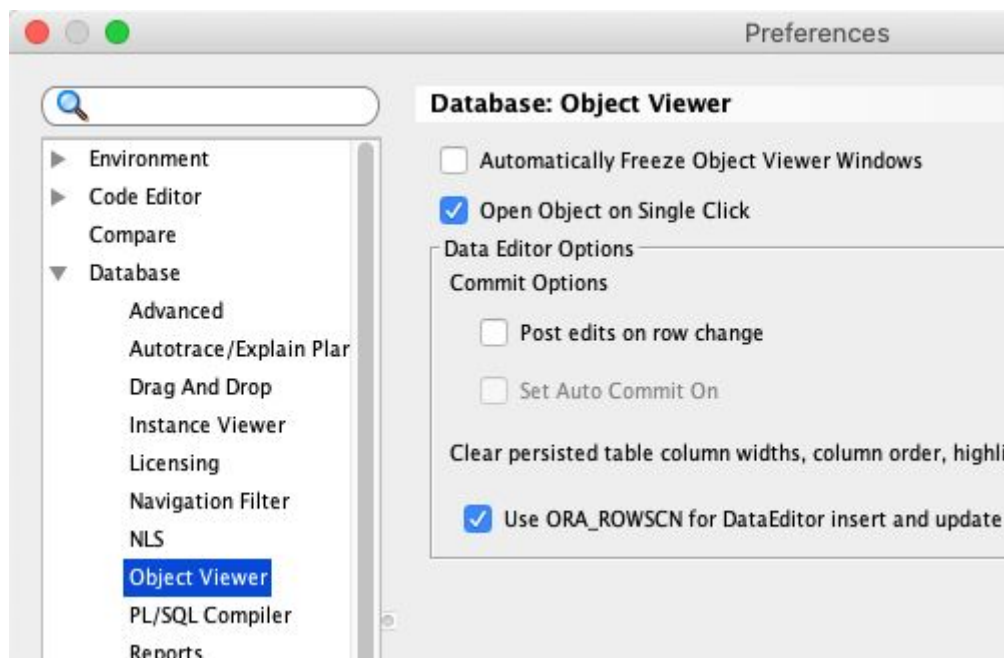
Preferences

Environment
Code Editor
Compare
Database
Advanced
Autotrace/Explain Plar
Drag And Drop
Instance Viewer
Licensing
Navigation Filter
NLS
Object Viewer
PL/SQL Compiler
Reports

Database: Object Viewer

Automatically Freeze Object Viewer Windows

Open Object on Single Click

Data Editor Options

Commit Options

Post edits on row change

Set Auto Commit On

Clear persisted table column widths, column order, highli

Use ORA_ROWSCN for DataEditor insert and update